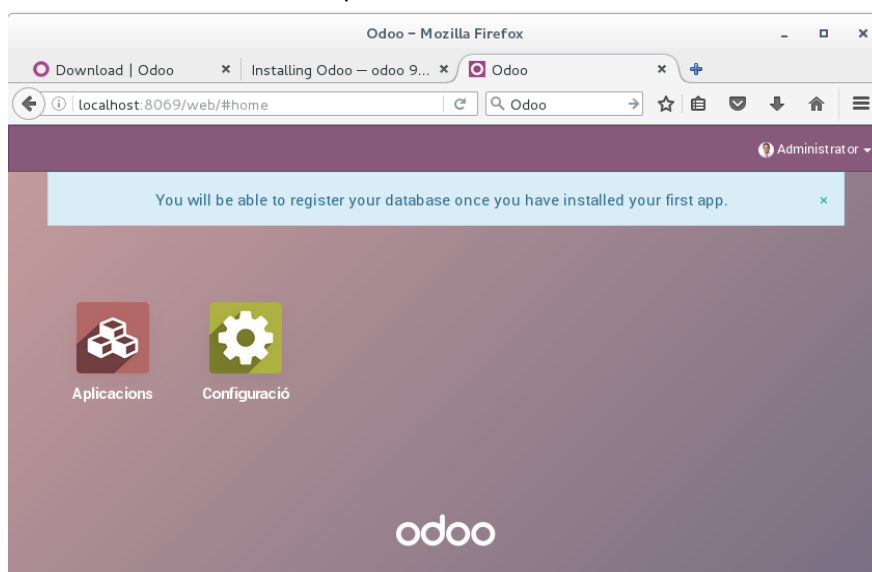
Odoo – Mozilla Firefox

Download | Odoo ×
Installing Odoo — odoo 9... ×
Odoo ×

localhost:8069/web/#home

Odoo

Administrator

You will be able to register your database once you have installed your first app. ×

Aplicacions

Configuració

odoo